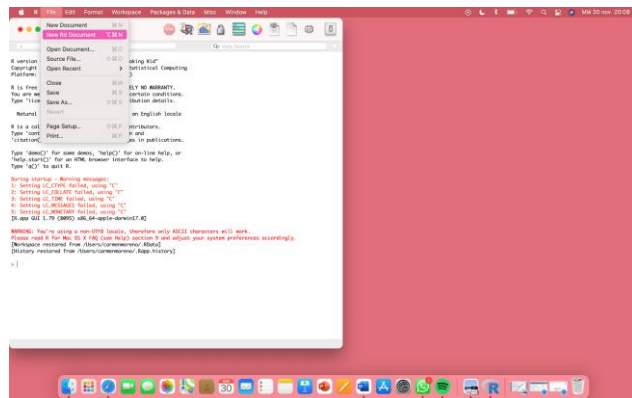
File Edit Format Workspace Packages & Data Misc Window Help

Mié 30 nov 20:08

New Document ⌘N
New Rd Document ⌥⌘N
Open Document... ⌘O
Source File... ⇧⌘O
Open Recent
Close ⌘W
Save ⌘S
Save As... ⇧⌘S
Revert
Page Setup... ⇧⌘P
Print... ⌘P

Help Search

R version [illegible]oking Kid"
Copyright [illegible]tatistical Computing
Platform: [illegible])

R is free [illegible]ELY NO WARRANTY.
You are we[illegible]certain conditions.
Type 'lice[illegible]ibution details.

Natural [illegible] an English locale

R is a col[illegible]ntributors.
Type 'cont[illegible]n and
'citation'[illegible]es in publications.

Type 'demo()' for some demos, 'help()' for on-line help, or
'help.start()' for an HTML browser interface to help.
Type 'q()' to quit R.

During startup - Warning messages:
1: Setting LC_CTYPE failed, using "C"
2: Setting LC_COLLATE failed, using "C"
3: Setting LC_TIME failed, using "C"
4: Setting LC_MESSAGES failed, using "C"
5: Setting LC_MONETARY failed, using "C"
[R.app GUI 1.79 (8095) x86_64-apple-darwin17.0]

WARNING: You're using a non-UTF8 locale, therefore only ASCII characters will work.
Please read R for Mac OS X FAQ (see Help) section 9 and adjust your system preferences accordingly.
[Workspace restored from /Users/carmenmoreno/.RData]
[History restored from /Users/carmenmoreno/.Rapp.history]

>